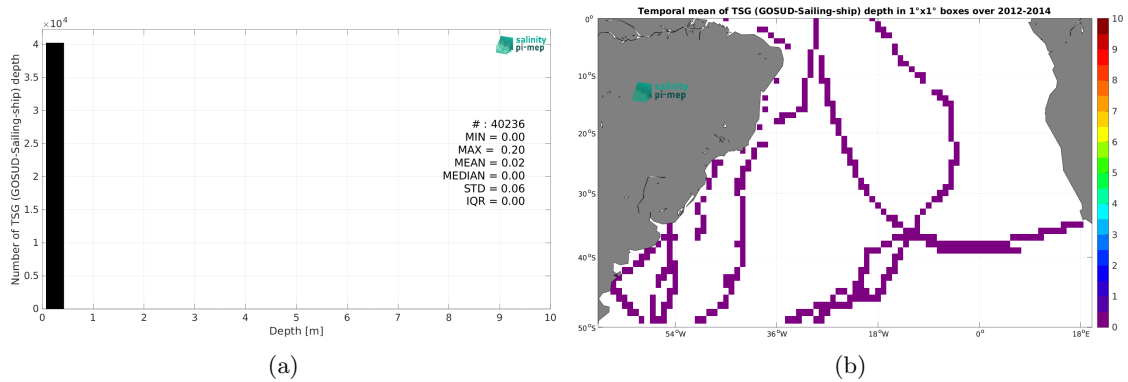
$\times 10^4$

4

3.5

3

2.5

2

1.5

1

0.5

0

Number of TSG (GOSUD-Sailing-ship) depth

salinity pi-mep

# : 40236
MIN = 0.00
MAX = 0.20
MEAN = 0.02
MEDIAN = 0.00
STD = 0.06
IQR = 0.00

0 1 2 3 4 5 6 7 8 9 10

Depth [m]

(a)

Temporal mean of TSG (GOSUD-Sailing-ship) depth in 1°x1° boxes over 2012-2014

0°

10°S

20°S

30°S

40°S

50°S

salinity pi-mep

54°W 36°W 18°W 0° 18°E

10
9
8
7
6
5
4
3
2
1
0

(b)